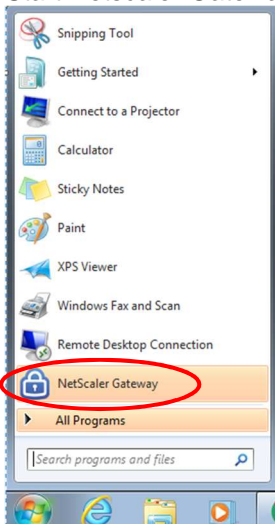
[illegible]

Snipping Tool

Getting Started

Connect to a Projector

Calculator

Sticky Notes

Paint

XPS Viewer

Windows Fax and Scan

Remote Desktop Connection

NetScaler Gateway

All Programs

Search programs and files